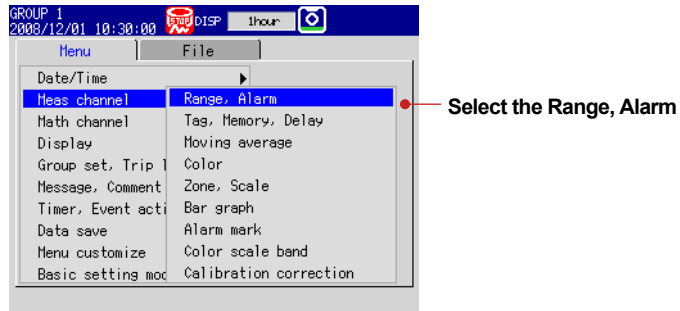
GROUP 1
2008/12/01 10:30:00 STOP DISP 1hour

Menu File

Date/Time
Meas channel
Math channel
Display
Group set, Trip l
Message, Comment
Timer, Event acti
Data save
Menu customize
Basic setting mod

Range, Alarm
Tag, Memory, Delay
Moving average
Color
Zone, Scale
Bar graph
Alarm mark
Color scale band
Calibration correction

Select the Range, Alarm